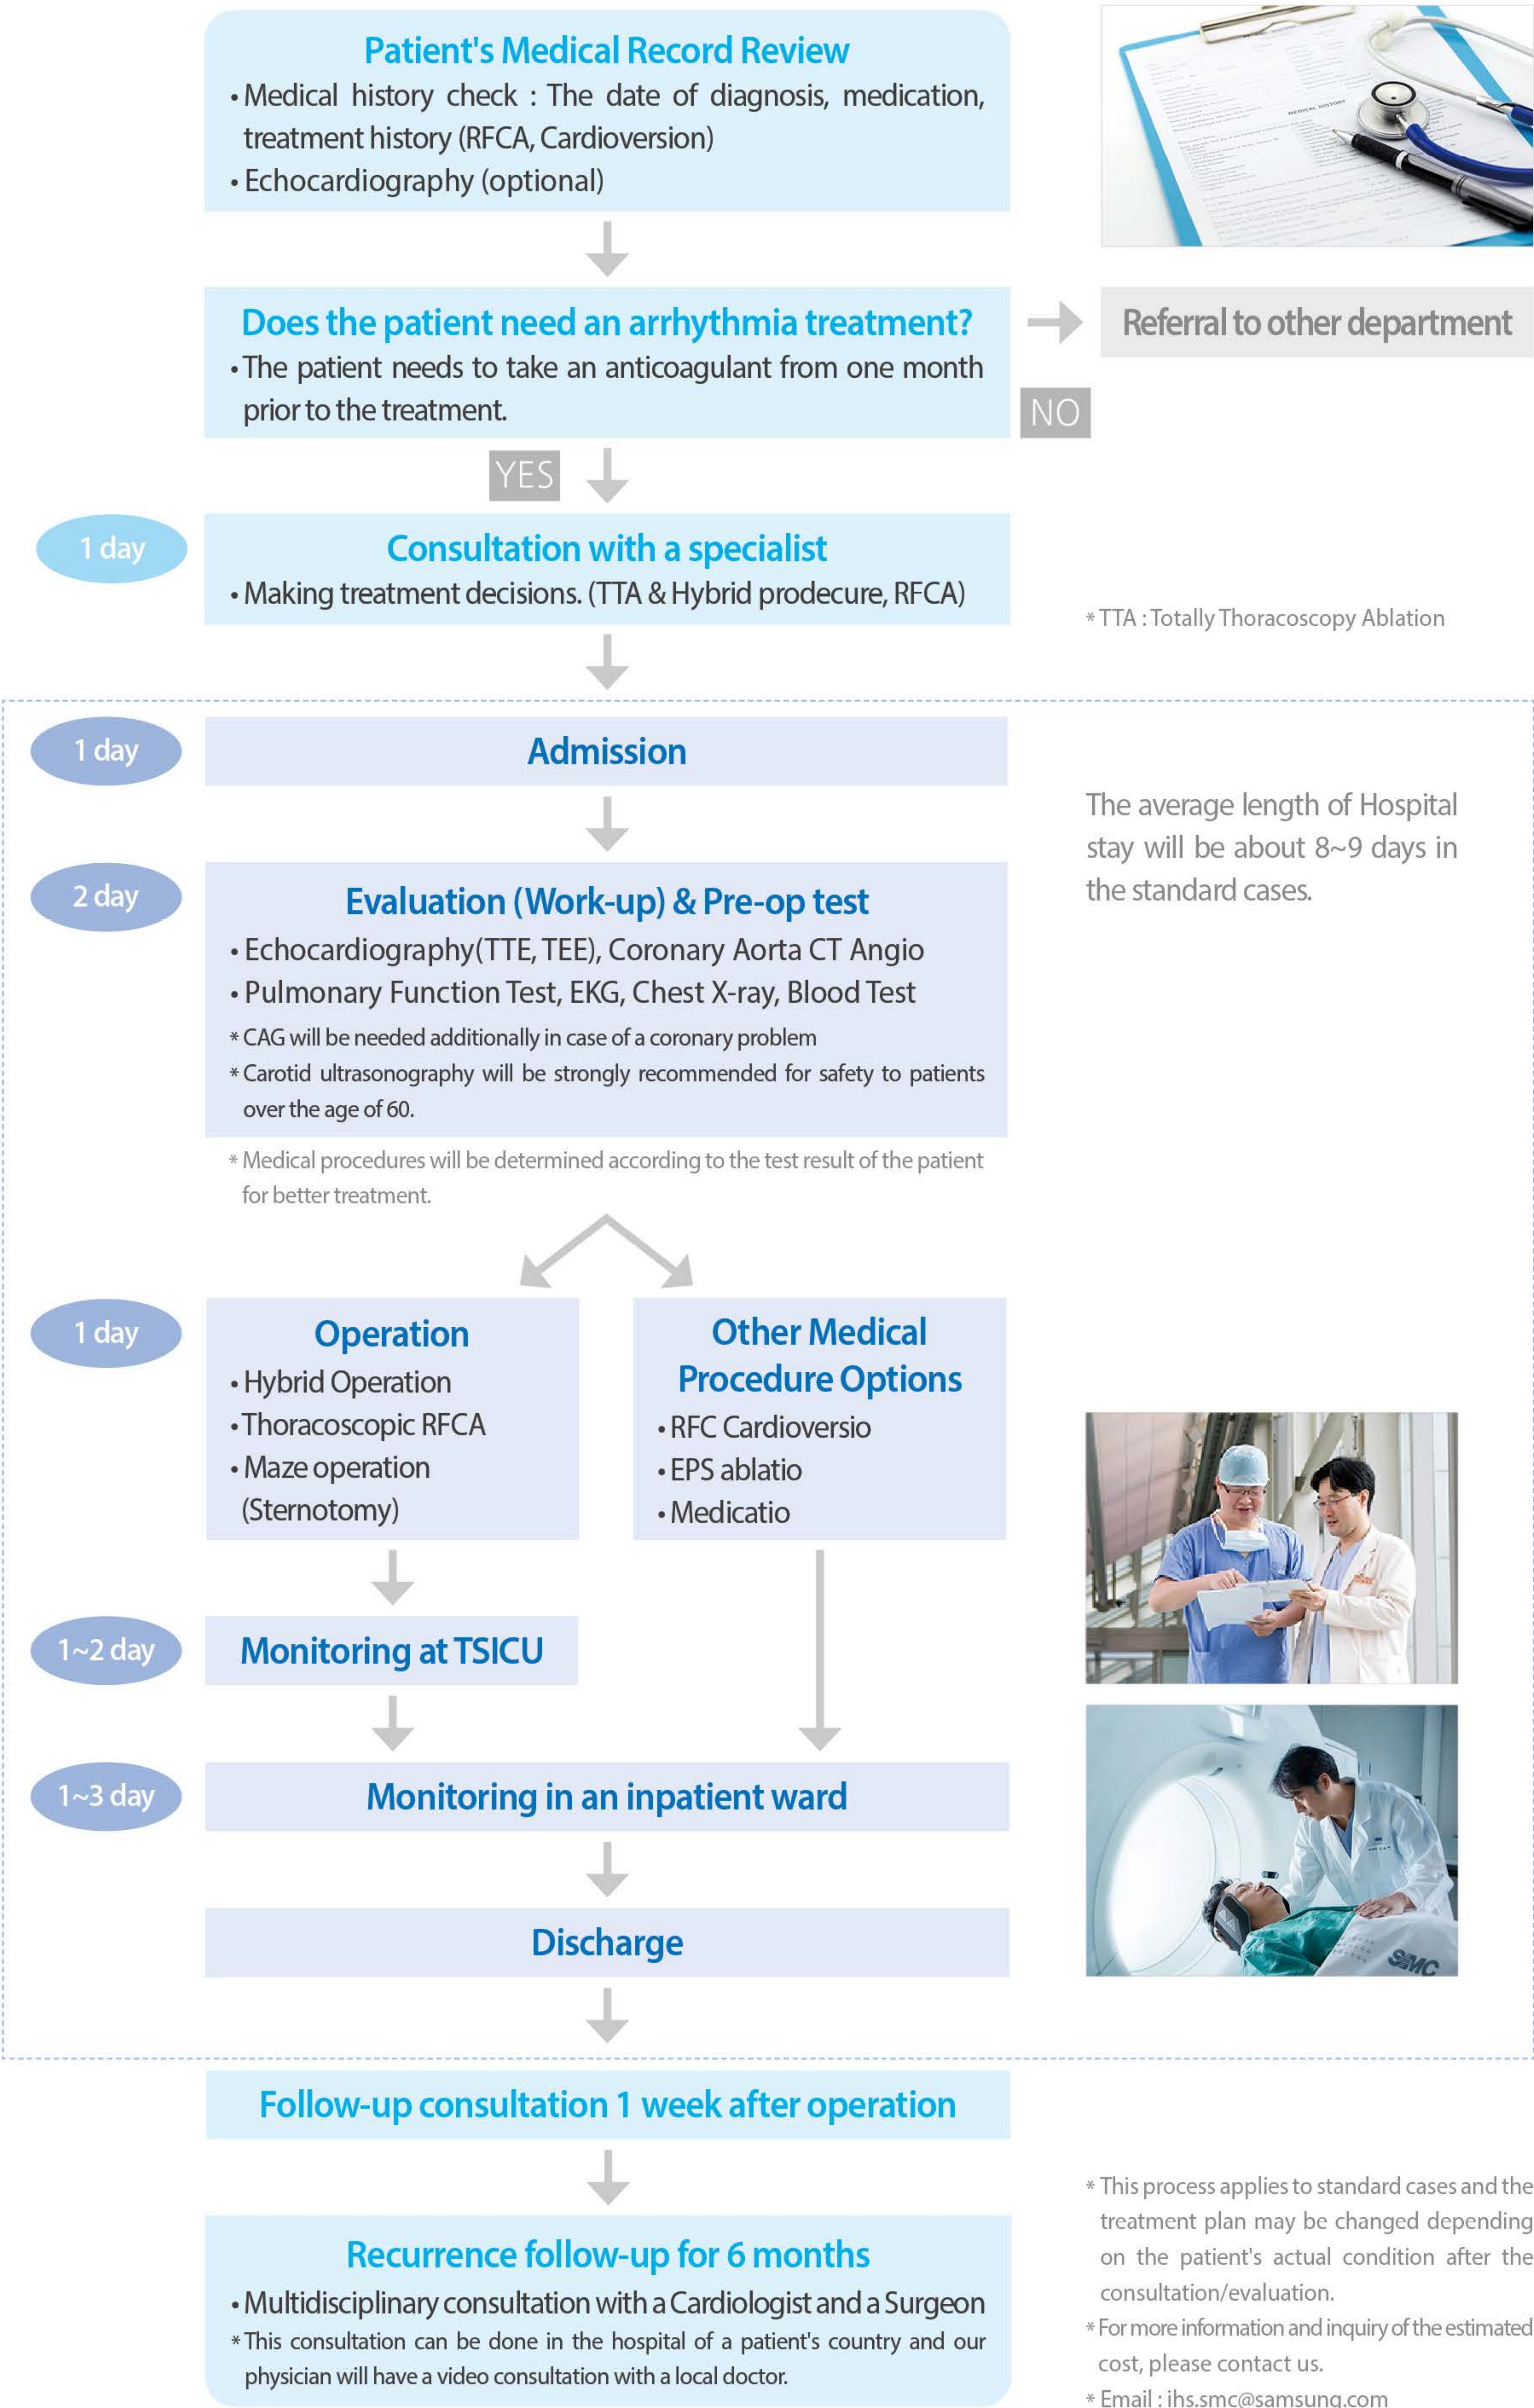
Patient's Medical Record Review
• Medical history check : The date of diagnosis, medication, treatment history (RFCA, Cardioversion)
• Echocardiography (optional)

MEDICAL HISTORY

Does the patient need an arrhythmia treatment?
• The patient needs to take an anticoagulant from one month prior to the treatment.

Referral to other department

NO

YES

1 day

Consultation with a specialist
• Making treatment decisions. (TTA & Hybrid prodecure, RFCA)

* TTA : Totally Thoracoscopy Ablation

1 day

Admission

The average length of Hospital stay will be about 8~9 days in the standard cases.

2 day

Evaluation (Work-up) & Pre-op test
• Echocardiography(TTE, TEE), Coronary Aorta CT Angio
• Pulmonary Function Test, EKG, Chest X-ray, Blood Test
* CAG will be needed additionally in case of a coronary problem
* Carotid ultrasonography will be strongly recommended for safety to patients over the age of 60.

* Medical procedures will be determined according to the test result of the patient for better treatment.

1 day

Operation
• Hybrid Operation
• Thoracoscopic RFCA
• Maze operation (Sternotomy)

Other Medical Procedure Options
• RFC Cardioversio
• EPS ablatio
• Medicatio

1~2 day

Monitoring at TSICU

1~3 day

Monitoring in an inpatient ward

Discharge

SMC

Follow-up consultation 1 week after operation

Recurrence follow-up for 6 months
• Multidisciplinary consultation with a Cardiologist and a Surgeon
* This consultation can be done in the hospital of a patient's country and our physician will have a video consultation with a local doctor.

* This process applies to standard cases and the treatment plan may be changed depending on the patient's actual condition after the consultation/evaluation.
* For more information and inquiry of the estimated cost, please contact us.
* Email : ihs.smc@samsung.com